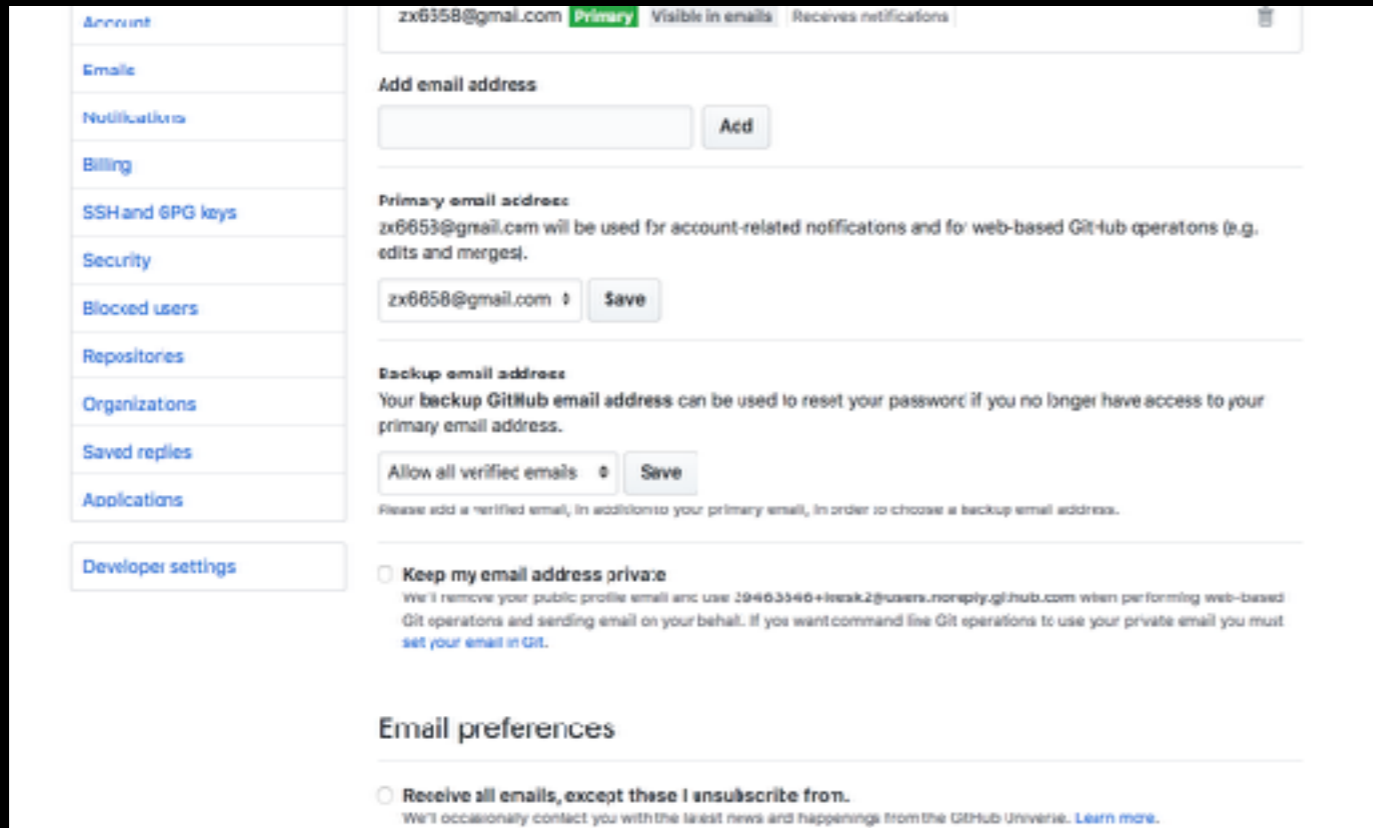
Account
Emails
Notifications
Billing
SSH and GPG keys
Security
Blocked users
Repositories
Organizations
Saved replies
Applications

Developer settings

zx6358@gmail.com Primary Visible in emails Receives notifications

Add email address

Add

Primary email address
zx6653@gmail.com will be used for account-related notifications and for web-based GitHub operations (e.g. edits and merges).

zx6658@gmail.com Save

Backup email address
Your backup GitHub email address can be used to reset your password if you no longer have access to your primary email address.

Allow all verified emails Save

Please add a verified email, in addition to your primary email, in order to choose a backup email address.

Keep my email address private
We'll remove your public profile email and use 29463546+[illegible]@users.noreply.github.com when performing web-based Git operations and sending email on your behalf. If you want command line Git operations to use your private email you must set your email in Git.

Email preferences

Receive all emails, except those I unsubscribe from.
We'll occasionally contact you with the latest news and happenings from the GitHub Universe. Learn more.